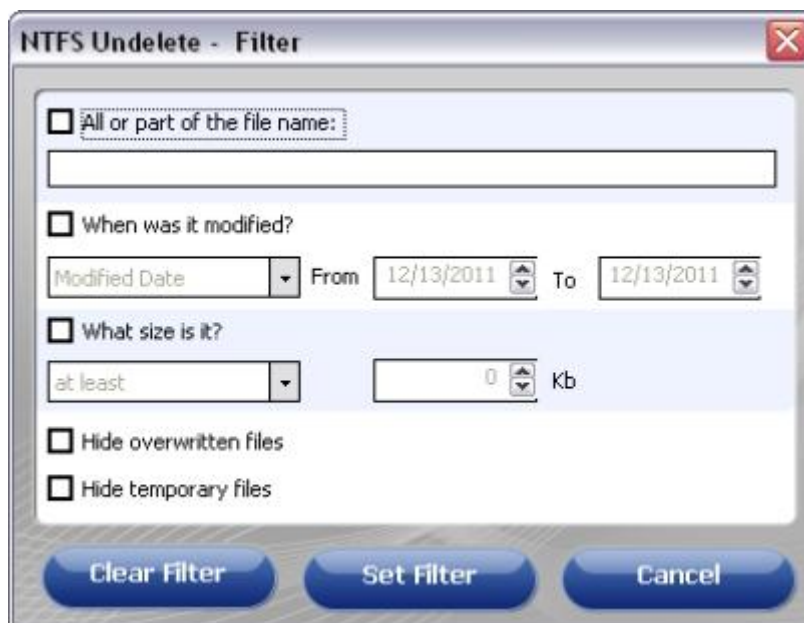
NTFS Undelete - Filter

All or part of the file name:

When was it modified?

Modified Date From 12/13/2011 To 12/13/2011

What size is it?

at least 0 Kb

Hide overwritten files

Hide temporary files

Clear Filter Set Filter Cancel